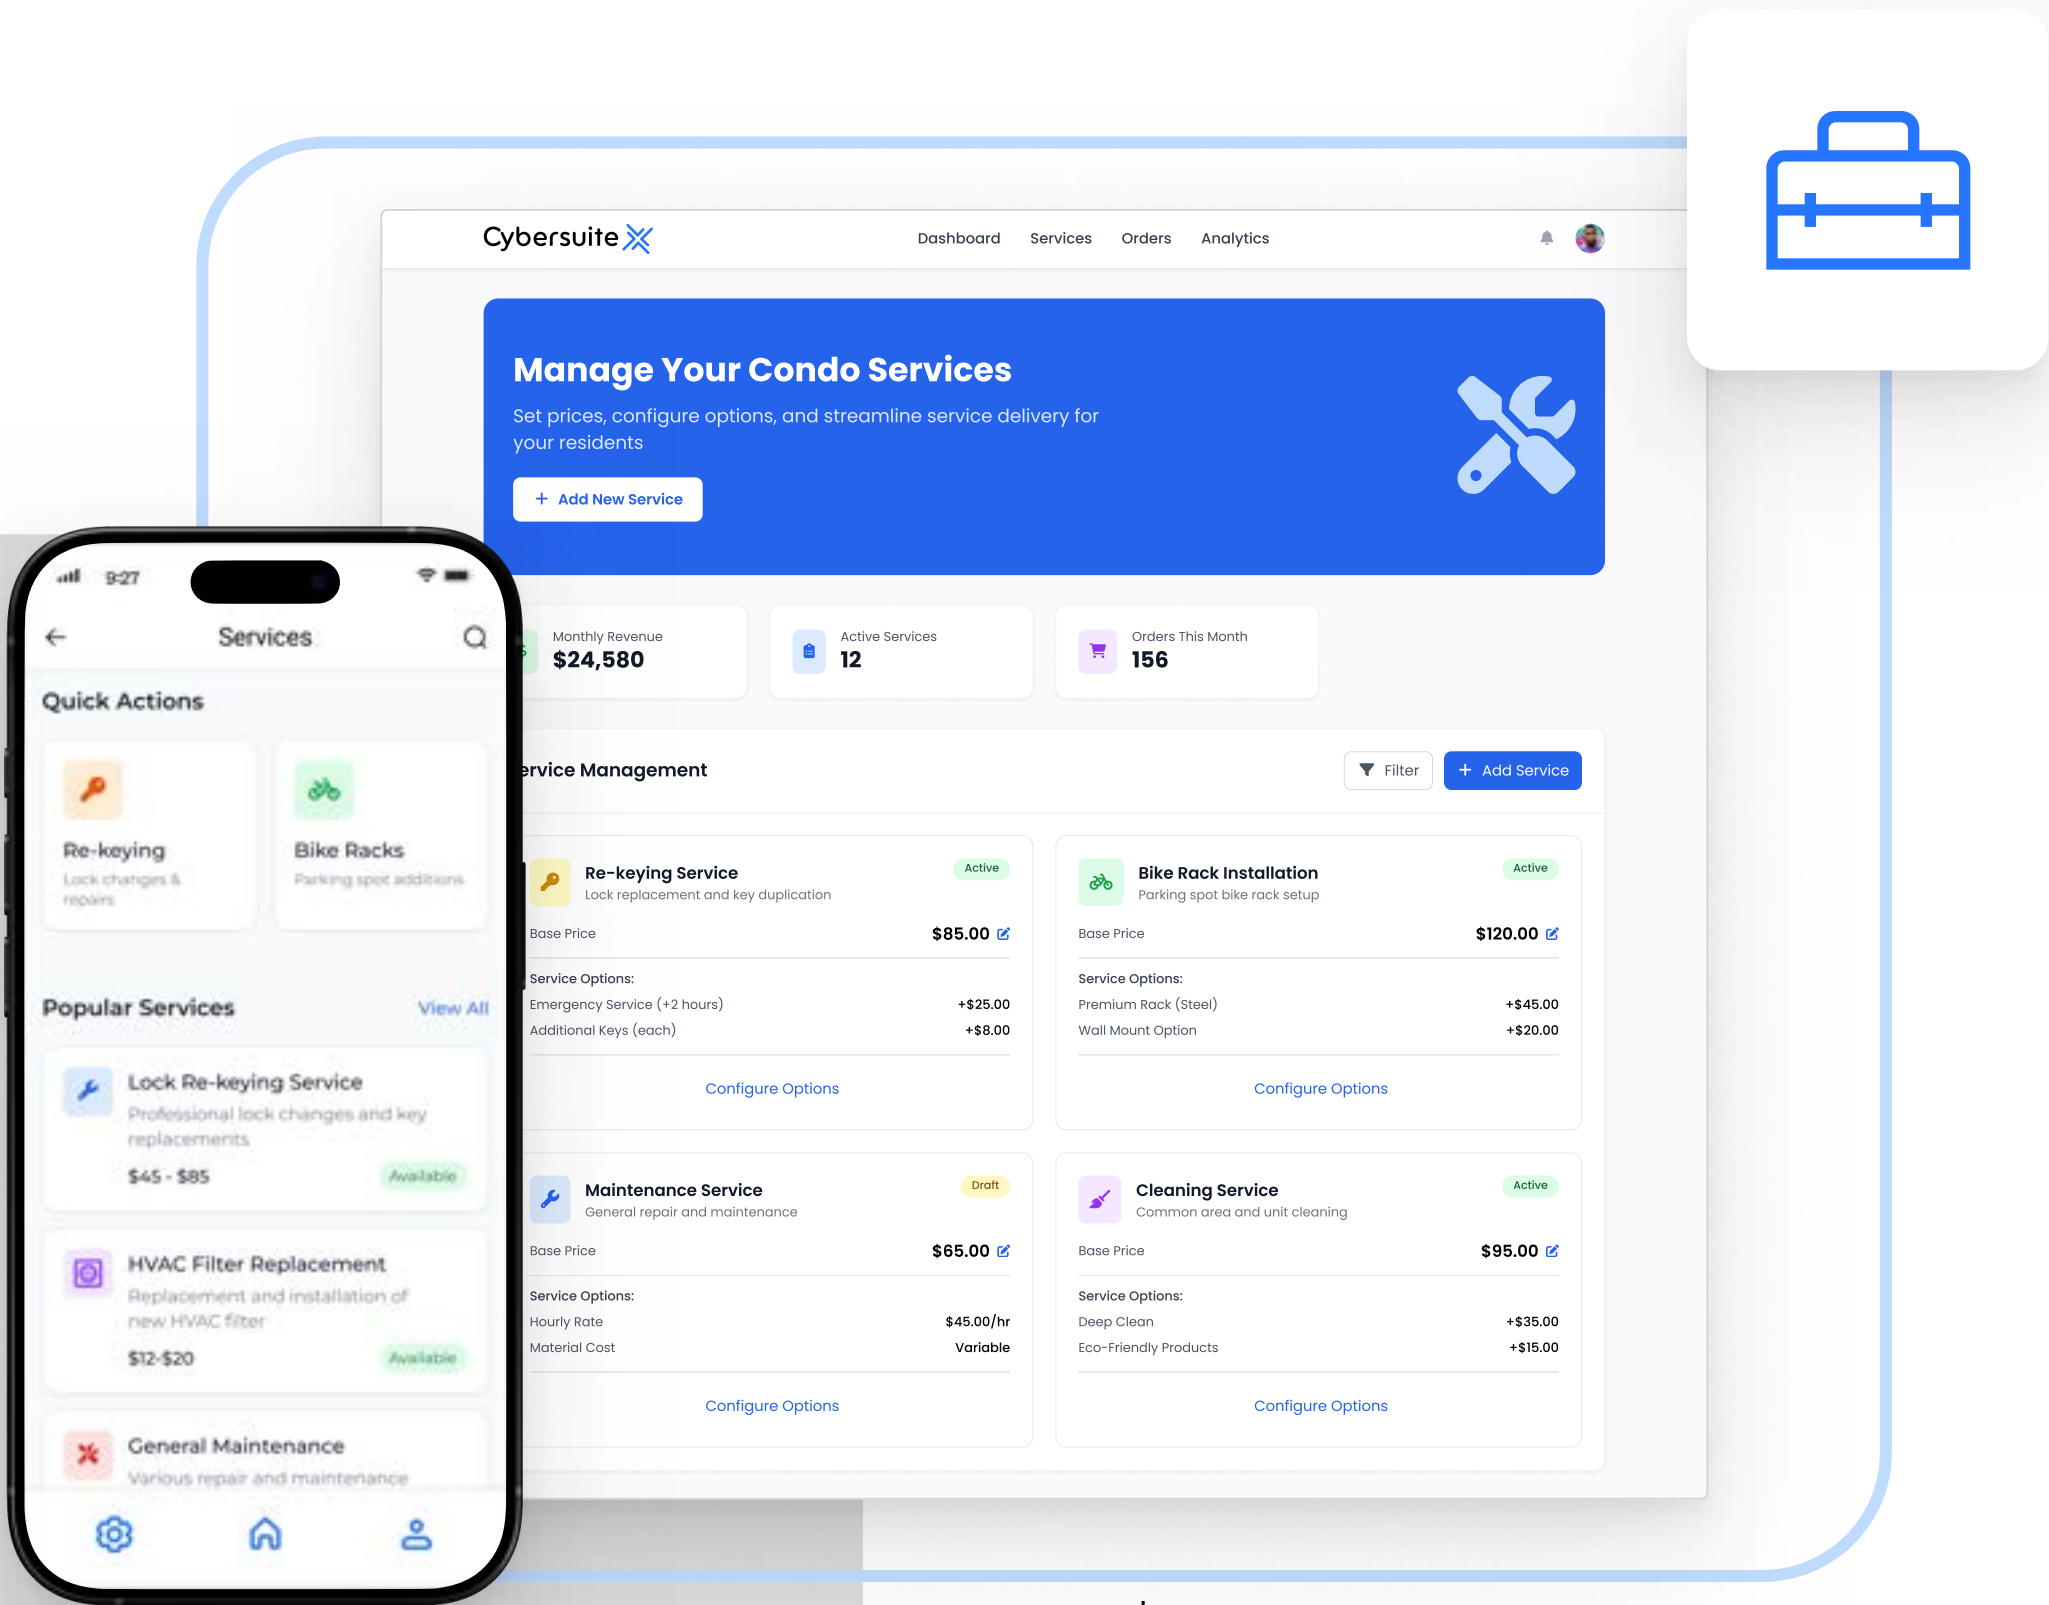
Cybersuite

Dashboard Services Orders Analytics

Manage Your Condo Services

Set prices, configure options, and streamline service delivery for your residents

+ Add New Service

Monthly Revenue
$24,580

Active Services
12

Orders This Month
156

ervice Management

Filter

+ Add Service

Re-keying Service
Lock replacement and key duplication
Active
Base Price $85.00
Service Options:
Emergency Service (+2 hours) +$25.00
Additional Keys (each) +$8.00
Configure Options

Bike Rack Installation
Parking spot bike rack setup
Active
Base Price $120.00
Service Options:
Premium Rack (Steel) +$45.00
Wall Mount Option +$20.00
Configure Options

Maintenance Service
General repair and maintenance
Draft
Base Price $65.00
Service Options:
Hourly Rate $45.00/hr
Material Cost Variable
Configure Options

Cleaning Service
Common area and unit cleaning
Active
Base Price $95.00
Service Options:
Deep Clean +$35.00
Eco-Friendly Products +$15.00
Configure Options

9:27

Services

Quick Actions

Re-keying
Lock changes & repairs

Bike Racks
Parking spot additions

Popular Services
View All

Lock Re-keying Service
Professional lock changes and key replacements
$45 - $85
Available

HVAC Filter Replacement
Replacement and installation of new HVAC filter
$12-$20
Available

General Maintenance
Various repair and maintenance